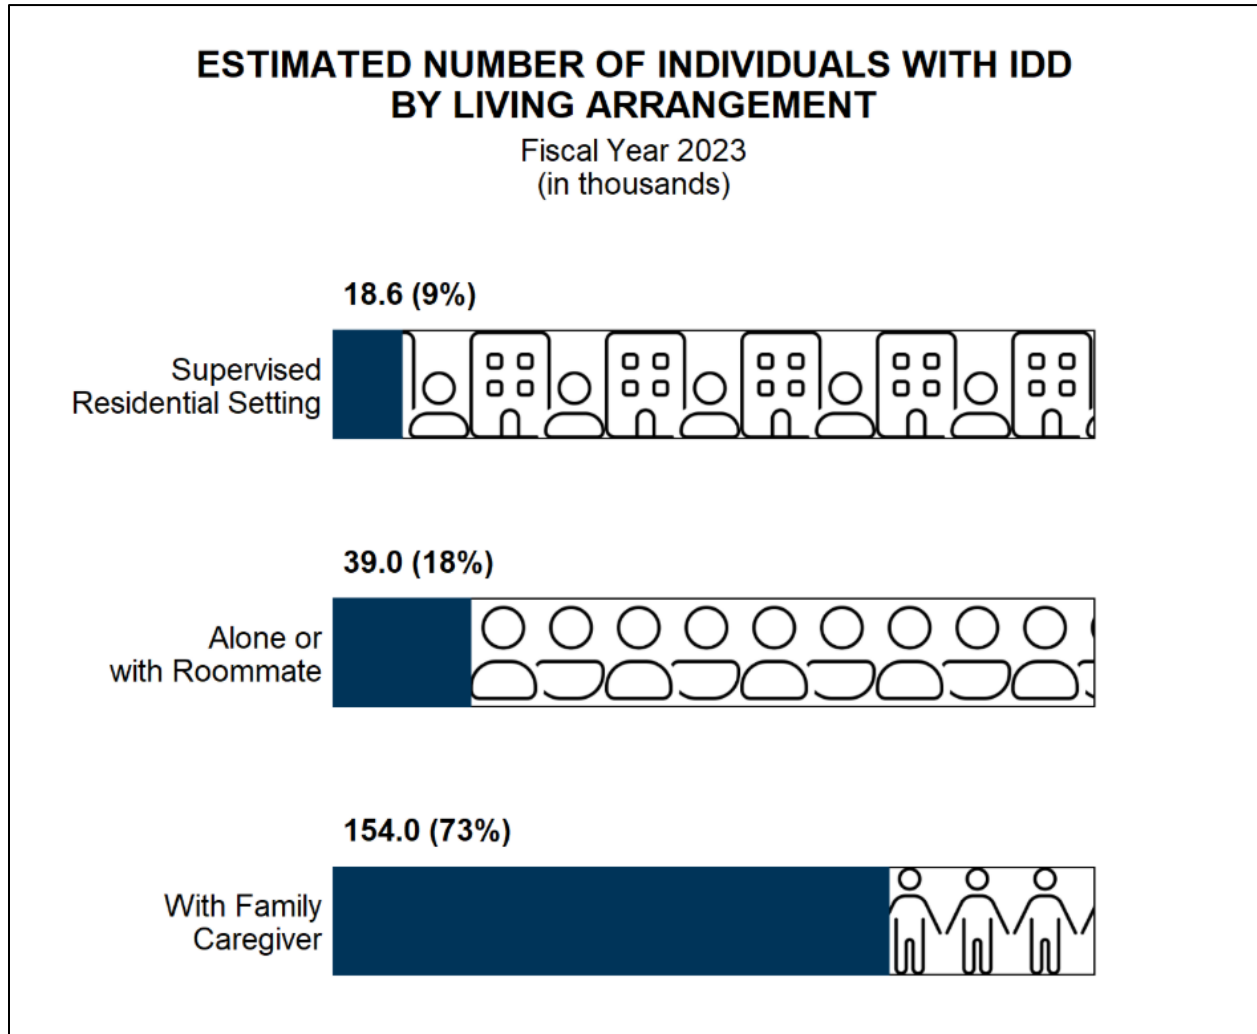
ESTIMATED NUMBER OF INDIVIDUALS WITH IDD BY LIVING ARRANGEMENT
Fiscal Year 2023
(in thousands)

18.6 (9%)
Supervised Residential Setting

39.0 (18%)
Alone or with Roommate

154.0 (73%)
With Family Caregiver